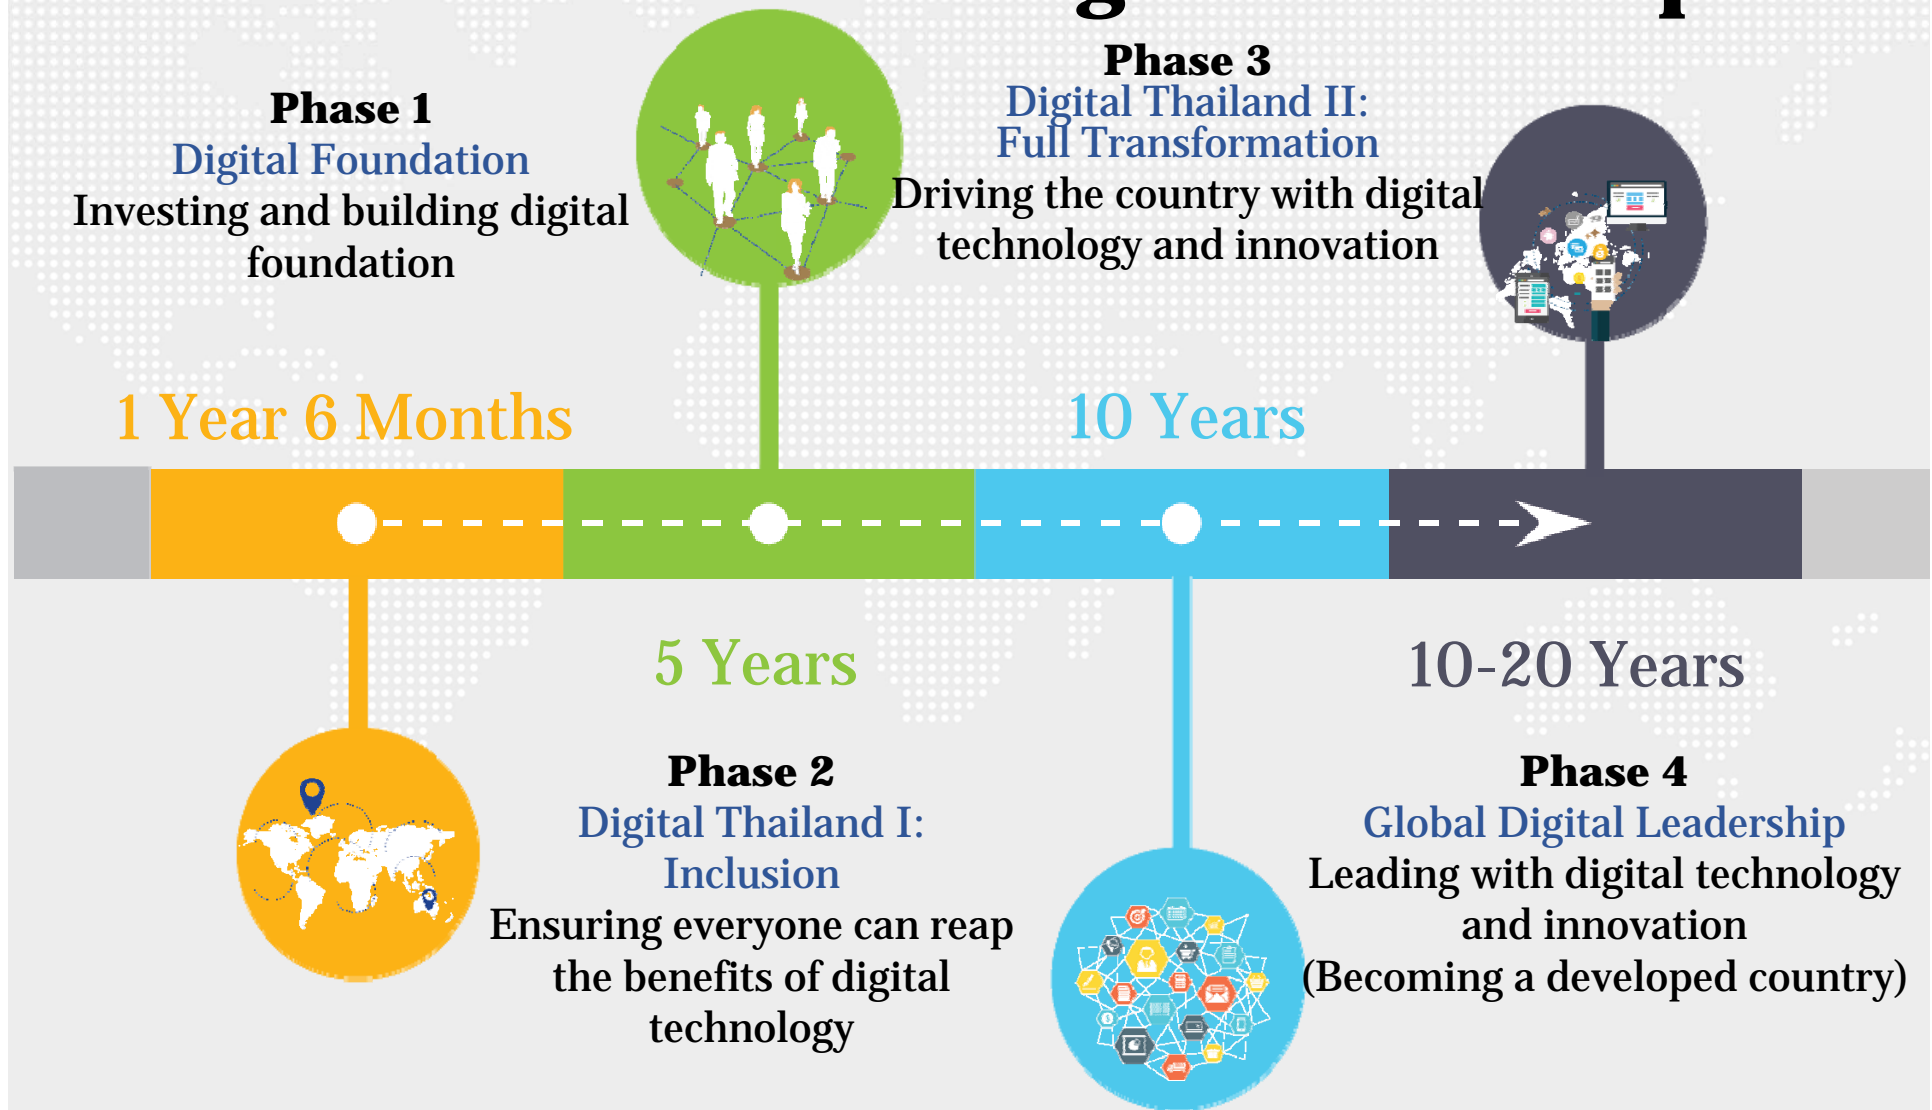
Phase 1
Digital Foundation
Investing and building digital foundation

Phase 3
Digital Thailand II:
Full Transformation
Driving the country with digital technology and innovation

1 Year 6 Months

10 Years

5 Years

10-20 Years

Phase 2
Digital Thailand I:
Inclusion
Ensuring everyone can reap the benefits of digital technology

Phase 4
Global Digital Leadership
Leading with digital technology and innovation
(Becoming a developed country)